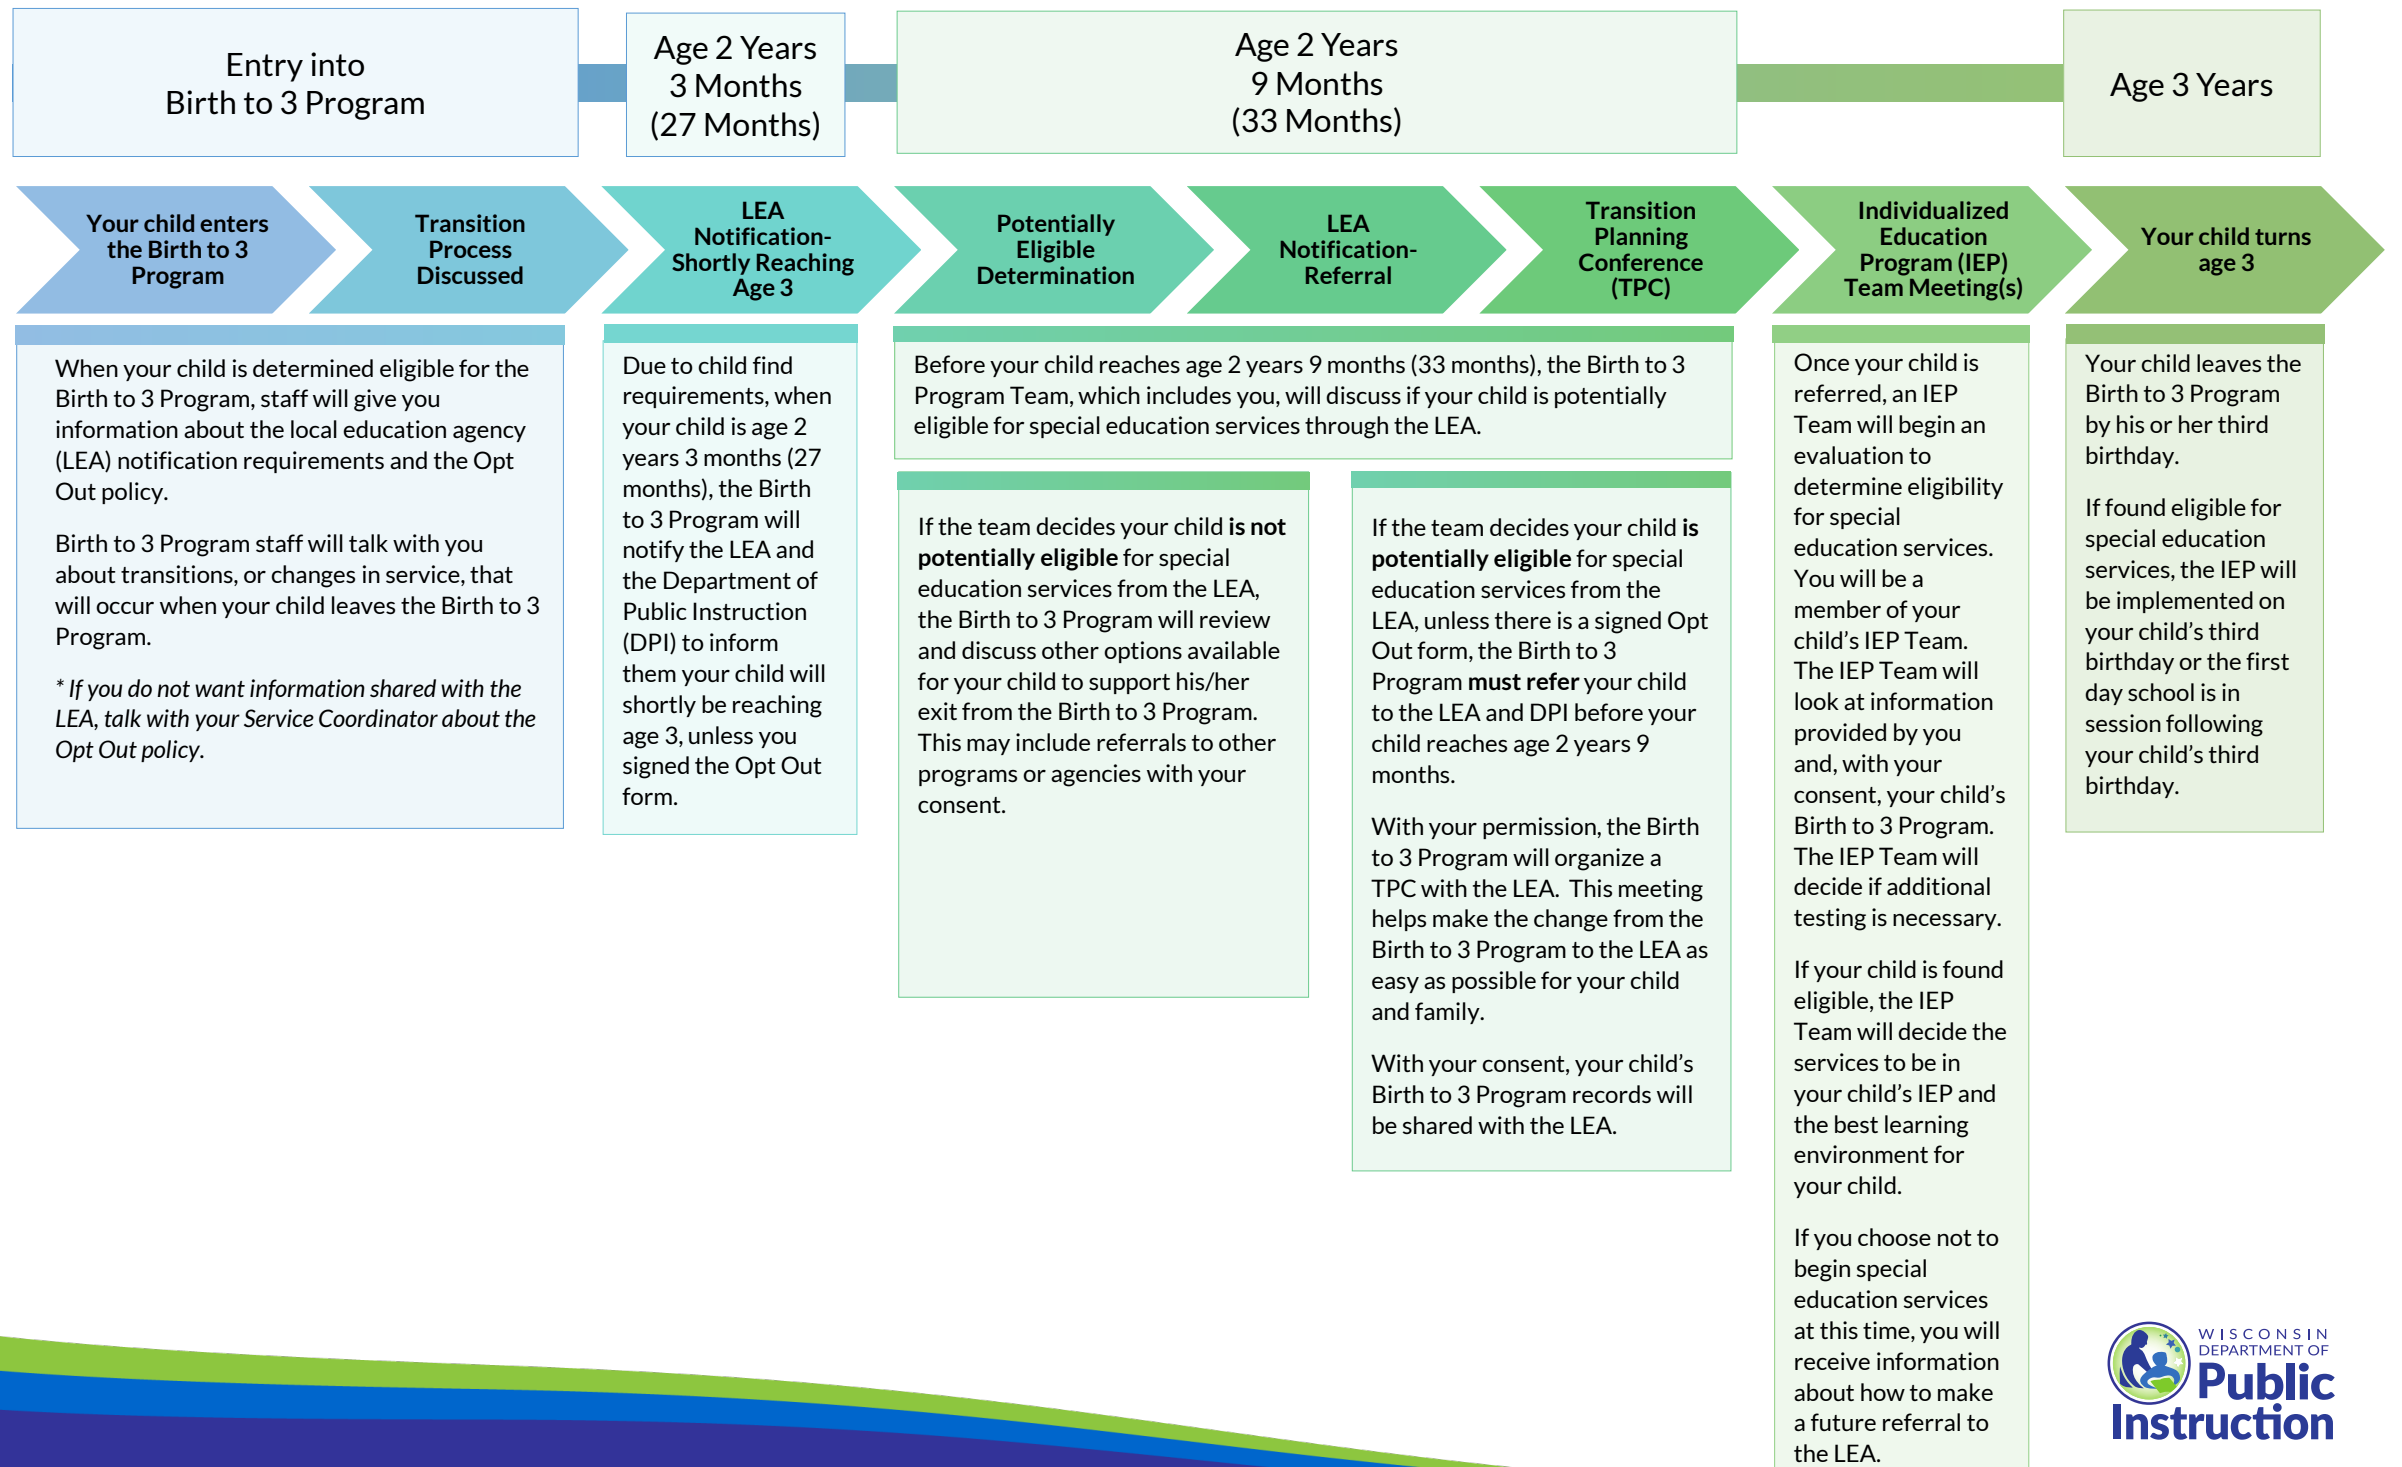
Entry into Birth to 3 Program

Age 2 Years 3 Months (27 Months)

Age 2 Years 9 Months (33 Months)

Age 3 Years

Your child enters the Birth to 3 Program

Transition Process Discussed

LEA Notification- Shortly Reaching Age 3

Potentially Eligible Determination

LEA Notification- Referral

Transition Planning Conference (TPC)

Individualized Education Program (IEP) Team Meeting(s)

Your child turns age 3

When your child is determined eligible for the Birth to 3 Program, staff will give you information about the local education agency (LEA) notification requirements and the Opt Out policy.

Birth to 3 Program staff will talk with you about transitions, or changes in service, that will occur when your child leaves the Birth to 3 Program.

* If you do not want information shared with the LEA, talk with your Service Coordinator about the Opt Out policy.

Due to child find requirements, when your child is age 2 years 3 months (27 months), the Birth to 3 Program will notify the LEA and the Department of Public Instruction (DPI) to inform them your child will shortly be reaching age 3, unless you signed the Opt Out form.

Before your child reaches age 2 years 9 months (33 months), the Birth to 3 Program Team, which includes you, will discuss if your child is potentially eligible for special education services through the LEA.

If the team decides your child **is not potentially eligible** for special education services from the LEA, the Birth to 3 Program will review and discuss other options available for your child to support his/her exit from the Birth to 3 Program. This may include referrals to other programs or agencies with your consent.

If the team decides your child **is potentially eligible** for special education services from the LEA, unless there is a signed Opt Out form, the Birth to 3 Program **must refer** your child to the LEA and DPI before your child reaches age 2 years 9 months.

With your permission, the Birth to 3 Program will organize a TPC with the LEA. This meeting helps make the change from the Birth to 3 Program to the LEA as easy as possible for your child and family.

With your consent, your child's Birth to 3 Program records will be shared with the LEA.

Once your child is referred, an IEP Team will begin an evaluation to determine eligibility for special education services. You will be a member of your child's IEP Team. The IEP Team will look at information provided by you and, with your consent, your child's Birth to 3 Program. The IEP Team will decide if additional testing is necessary.

If your child is found eligible, the IEP Team will decide the services to be in your child's IEP and the best learning environment for your child.

If you choose not to begin special education services at this time, you will receive information about how to make a future referral to the LEA.

Your child leaves the Birth to 3 Program by his or her third birthday.

If found eligible for special education services, the IEP will be implemented on your child's third birthday or the first day school is in session following your child's third birthday.

WISCONSIN DEPARTMENT OF Public Instruction